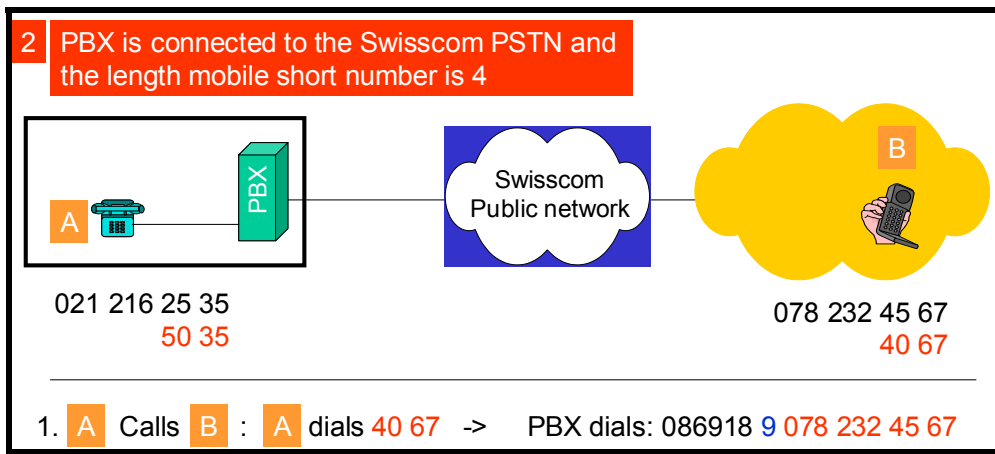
2 PBX is connected to the Swisscom PSTN and the length mobile short number is 4

A

PBX

Swisscom Public network

B

021 216 25 35
50 35

078 232 45 67
40 67

1. A Calls B : A dials 40 67 -> PBX dials: 086918 9 078 232 45 67